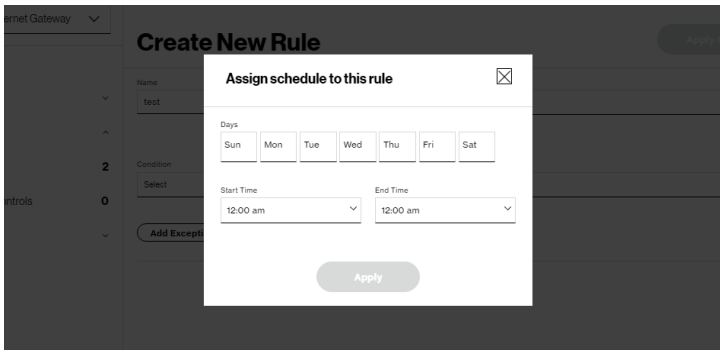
ernet Gateway

Create New Rule

Apply

Name
test

2

Condition
Select

ntrols 0

Add Excepti

Assign schedule to this rule

Days

| Sun | Mon | Tue | Wed | Thu | Fri | Sat |
|---|---|---|---|---|---|---|

Start Time
12:00 am

End Time
12:00 am

Apply